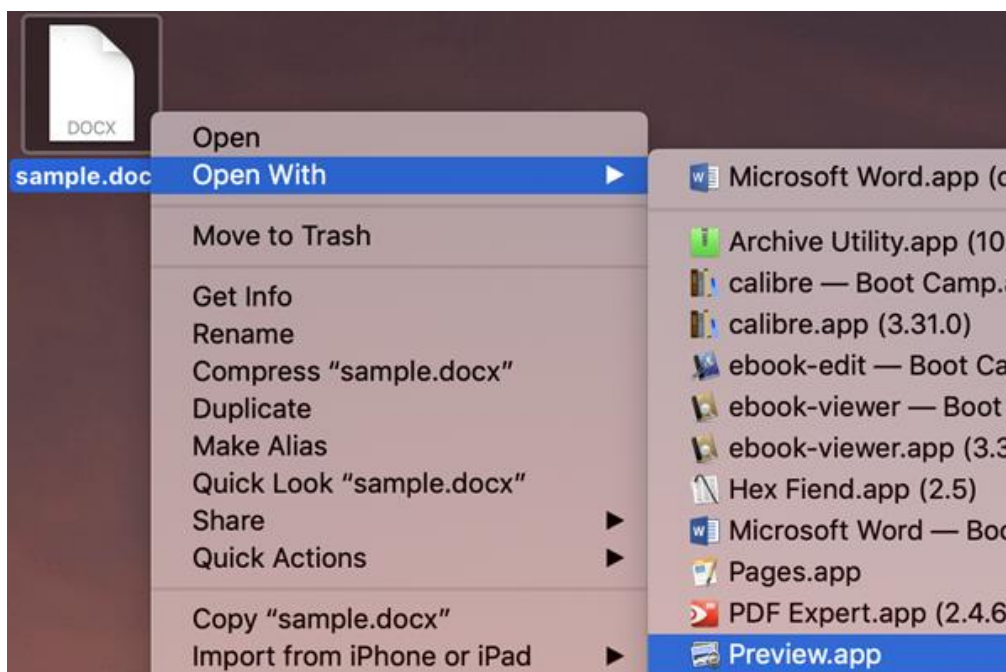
DOCX

sample.doc

Open
Open With
Move to Trash
Get Info
Rename
Compress "sample.docx"
Duplicate
Make Alias
Quick Look "sample.docx"
Share
Quick Actions
Copy "sample.docx"
Import from iPhone or iPad

Microsoft Word.app (d
Archive Utility.app (10
calibre — Boot Camp.
calibre.app (3.31.0)
ebook-edit — Boot Ca
ebook-viewer — Boot
ebook-viewer.app (3.3
Hex Fiend.app (2.5)
Microsoft Word — Boo
Pages.app
PDF Expert.app (2.4.6
Preview.app